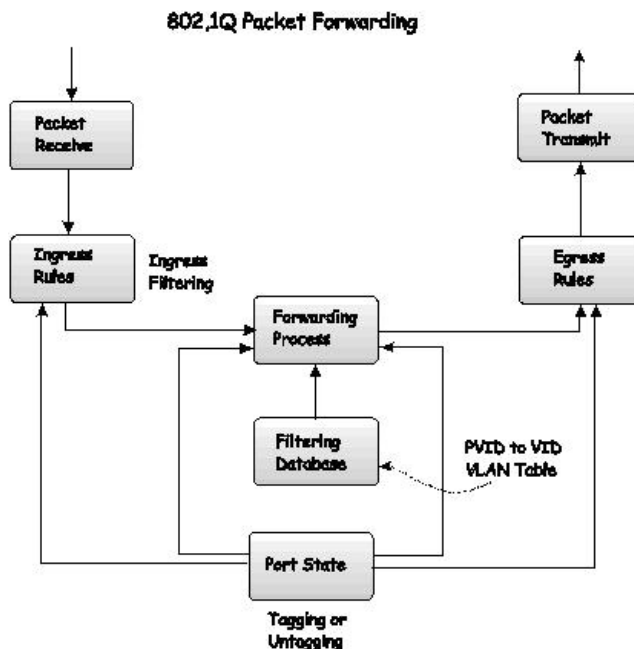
802.1Q Packet Forwarding

Packet Receive

Packet Transmit

Ingress Rules

Ingress Filtering

Egress Rules

Forwarding Process

Filtering Database

PVID to VID VLAN Table

Port State

Tagging or Untagging